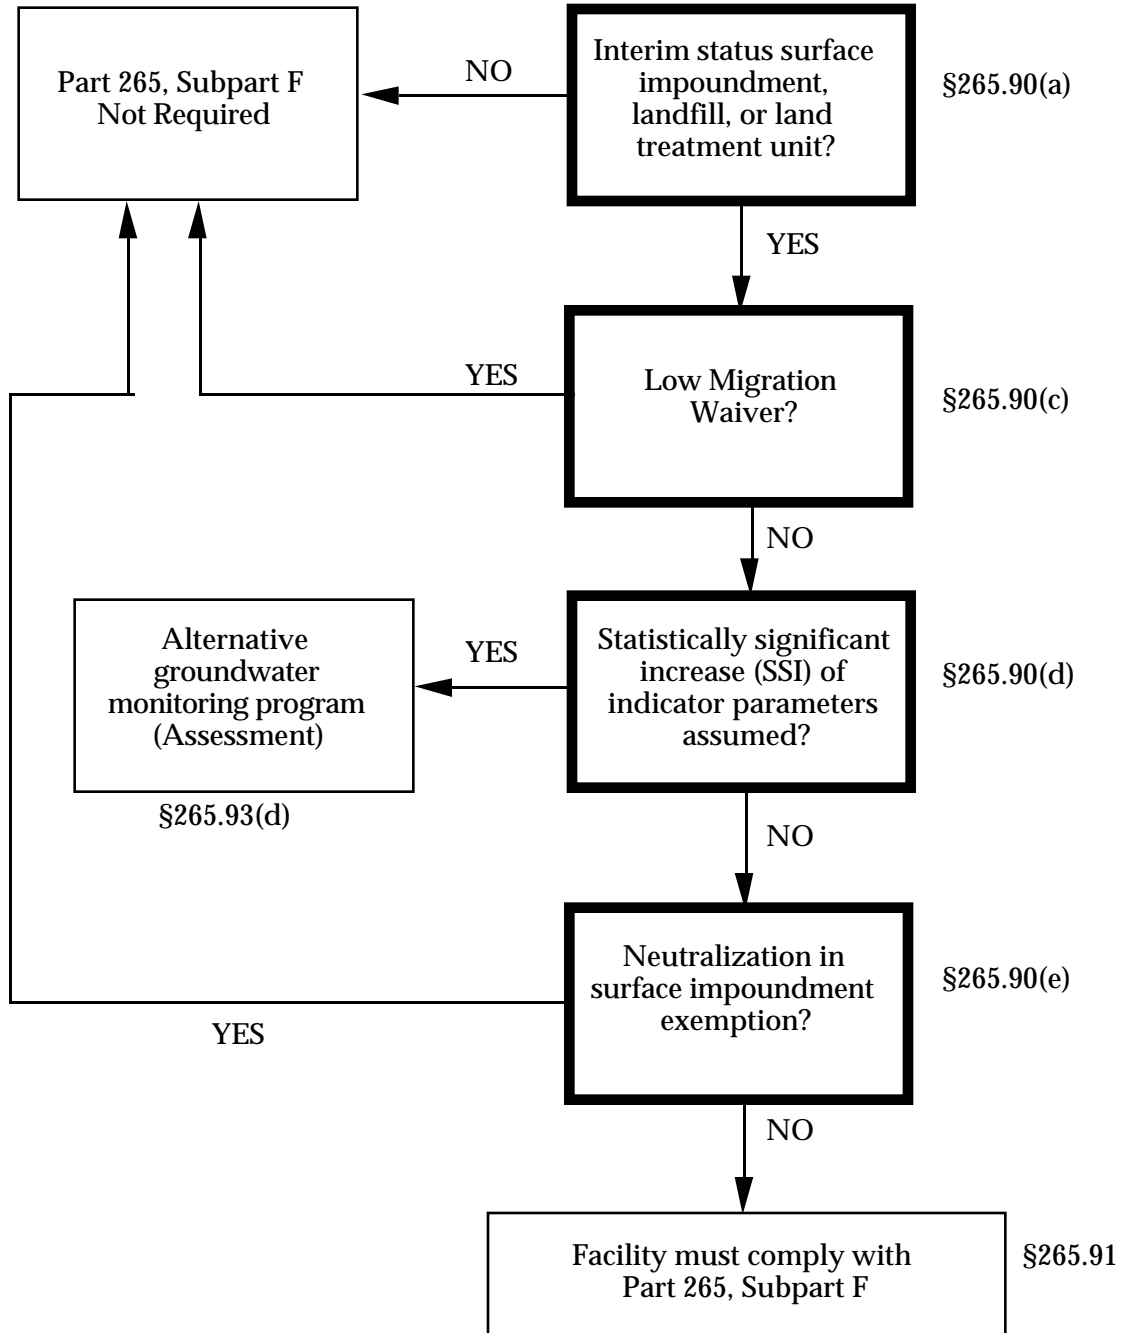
Part 265, Subpart F Not Required

NO

Interim status surface impoundment, landfill, or land treatment unit?

§265.90(a)

YES

YES

Low Migration Waiver?

§265.90(c)

NO

Alternative groundwater monitoring program (Assessment)

§265.93(d)

YES

Statistically significant increase (SSI) of indicator parameters assumed?

§265.90(d)

NO

Neutralization in surface impoundment exemption?

§265.90(e)

YES

NO

Facility must comply with Part 265, Subpart F

§265.91